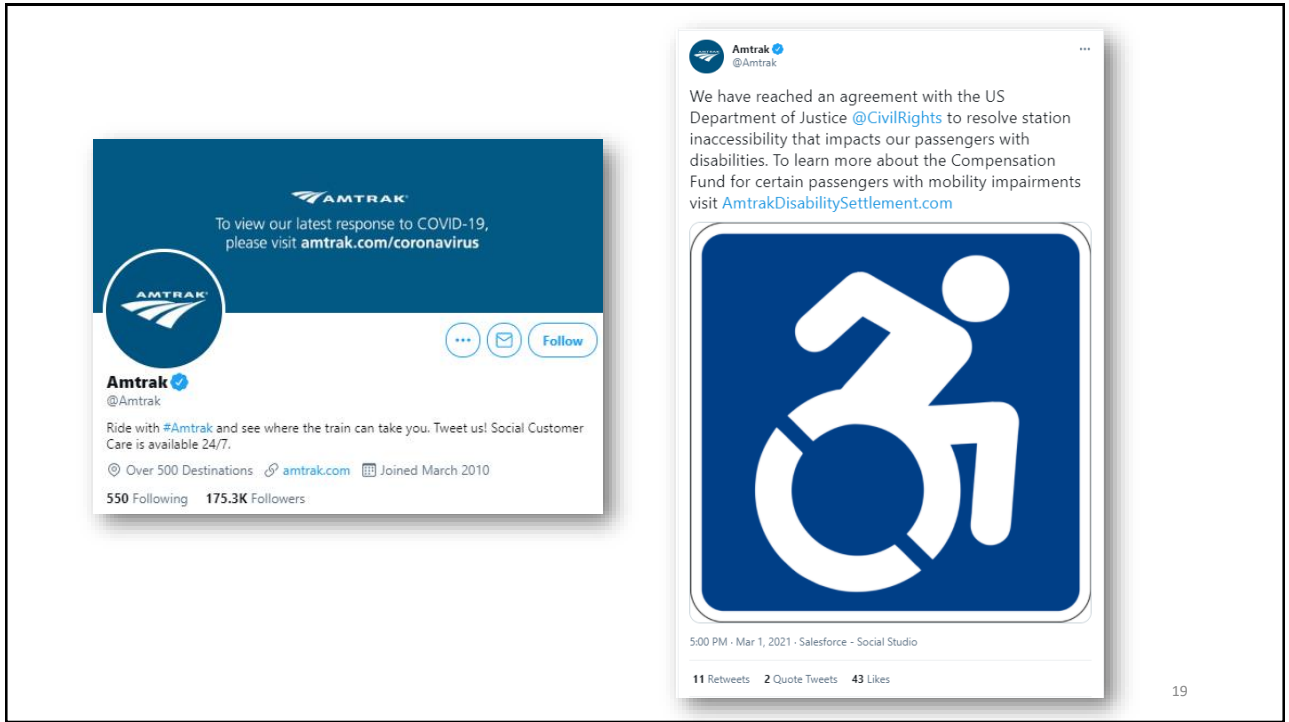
AMTRAK

To view our latest response to COVID-19, please visit amtrak.com/coronavirus

AMTRAK

Follow

Amtrak
@Amtrak

Ride with #Amtrak and see where the train can take you. Tweet us! Social Customer Care is available 24/7.

Over 500 Destinations amtrak.com Joined March 2010

550 Following 175.3K Followers

AMTRAK

Amtrak
@Amtrak

We have reached an agreement with the US Department of Justice @CivilRights to resolve station inaccessibility that impacts our passengers with disabilities. To learn more about the Compensation Fund for certain passengers with mobility impairments visit AmtrakDisabilitySettlement.com

5:00 PM · Mar 1, 2021 · Salesforce - Social Studio

11 Retweets 2 Quote Tweets 43 Likes

19